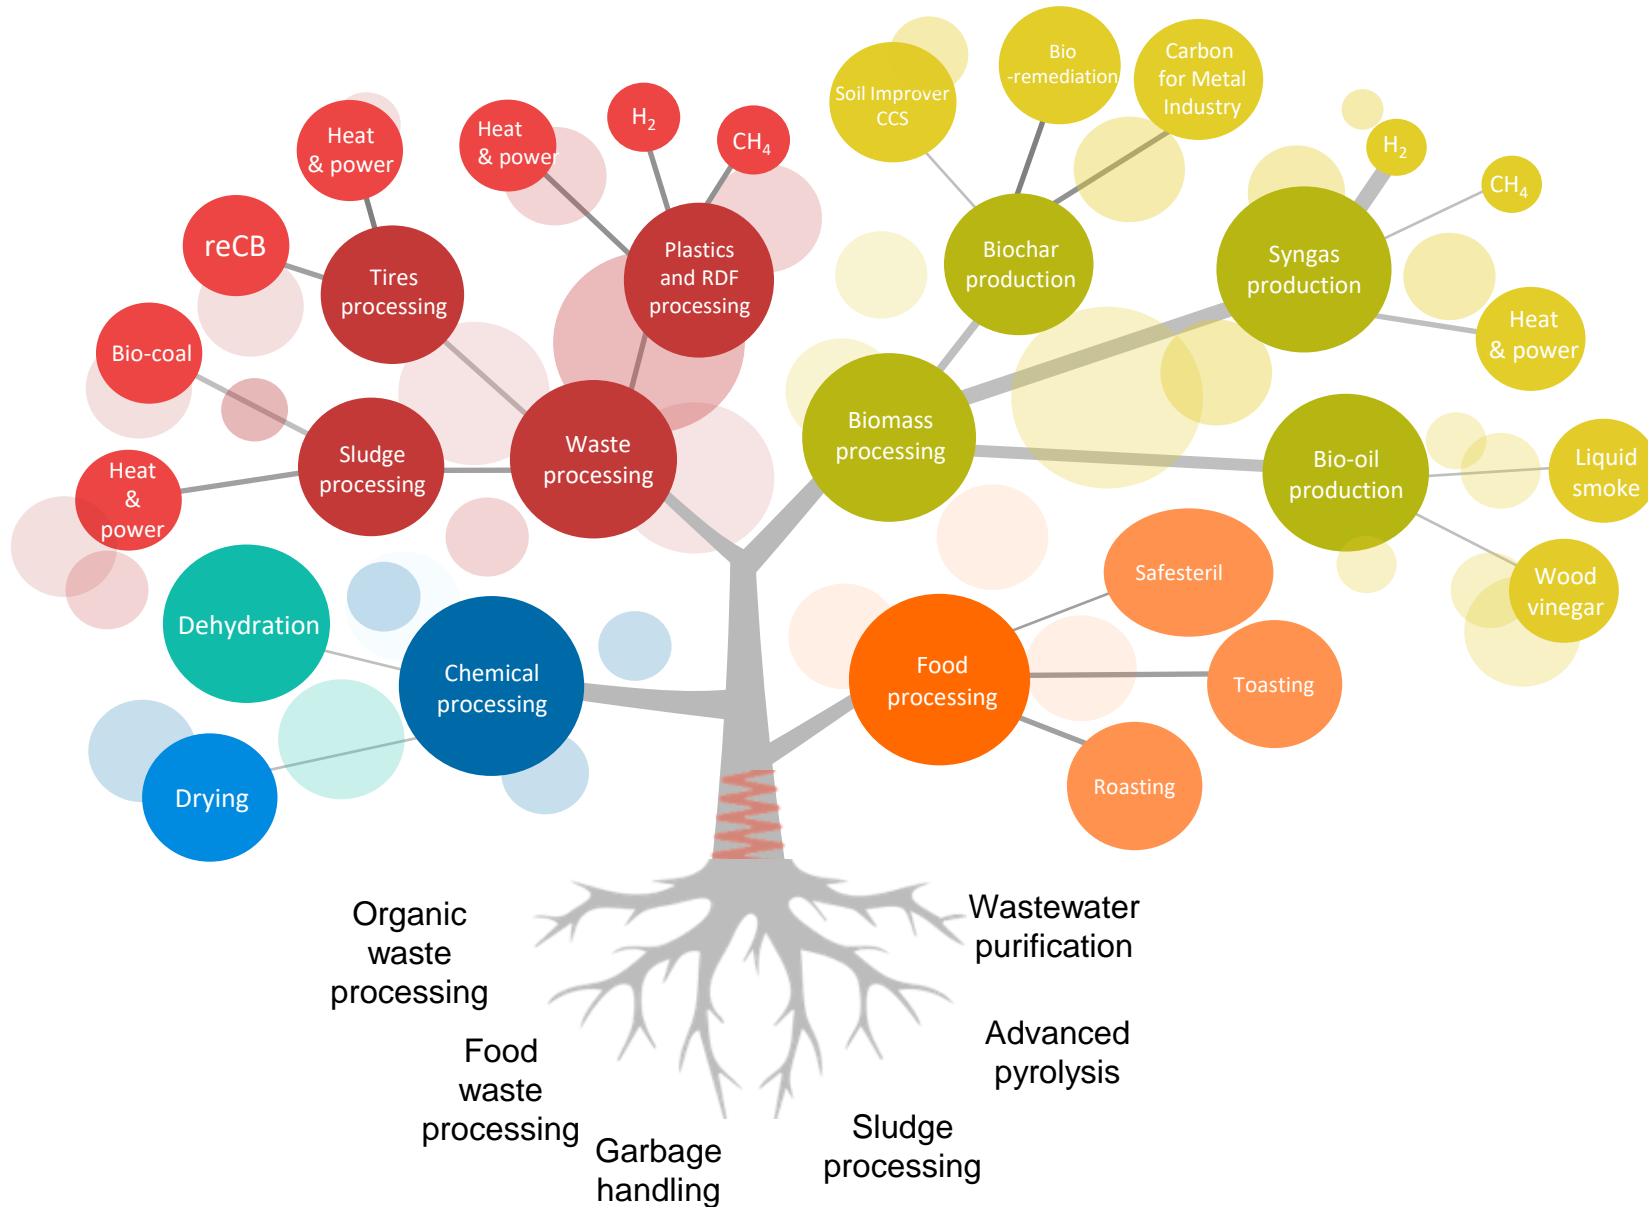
Heat & power

reCB

Tires processing

Bio-coal

Sludge processing

Heat & power

Heat & power

$H_2$

$CH_4$

Plastics and RDF processing

Waste processing

Soil Improver CCS

Bio -remediation

Carbon for Metal Industry

Biochar production

$H_2$

$CH_4$

Syngas production

Heat & power

Biomass processing

Bio-oil production

Liquid smoke

Wood vinegar

Dehydration

Chemical processing

Drying

Safesteril

Food processing

Toasting

Roasting

Organic waste processing

Food waste processing

Garbage handling

Sludge processing

Wastewater purification

Advanced pyrolysis